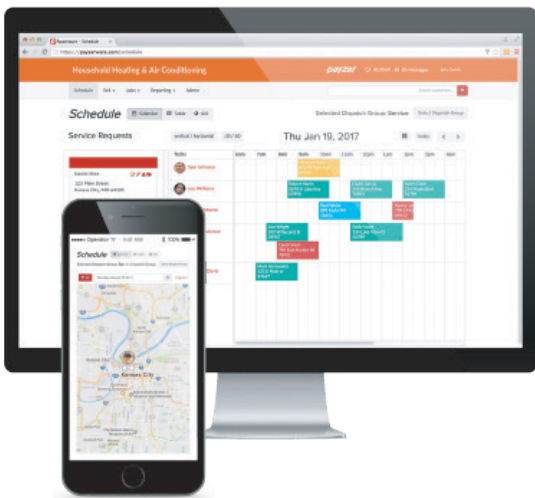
Payzerware - Schedule

https://www.payzerware.com/schedule

Household Heating & Air Conditioning

payzer

Schedule

Calendar

Table

Service Requests

Thu Jan 19, 2017

Selected Dispatch Group: Service

Today

Kansas City

Schedule

Operator

100%